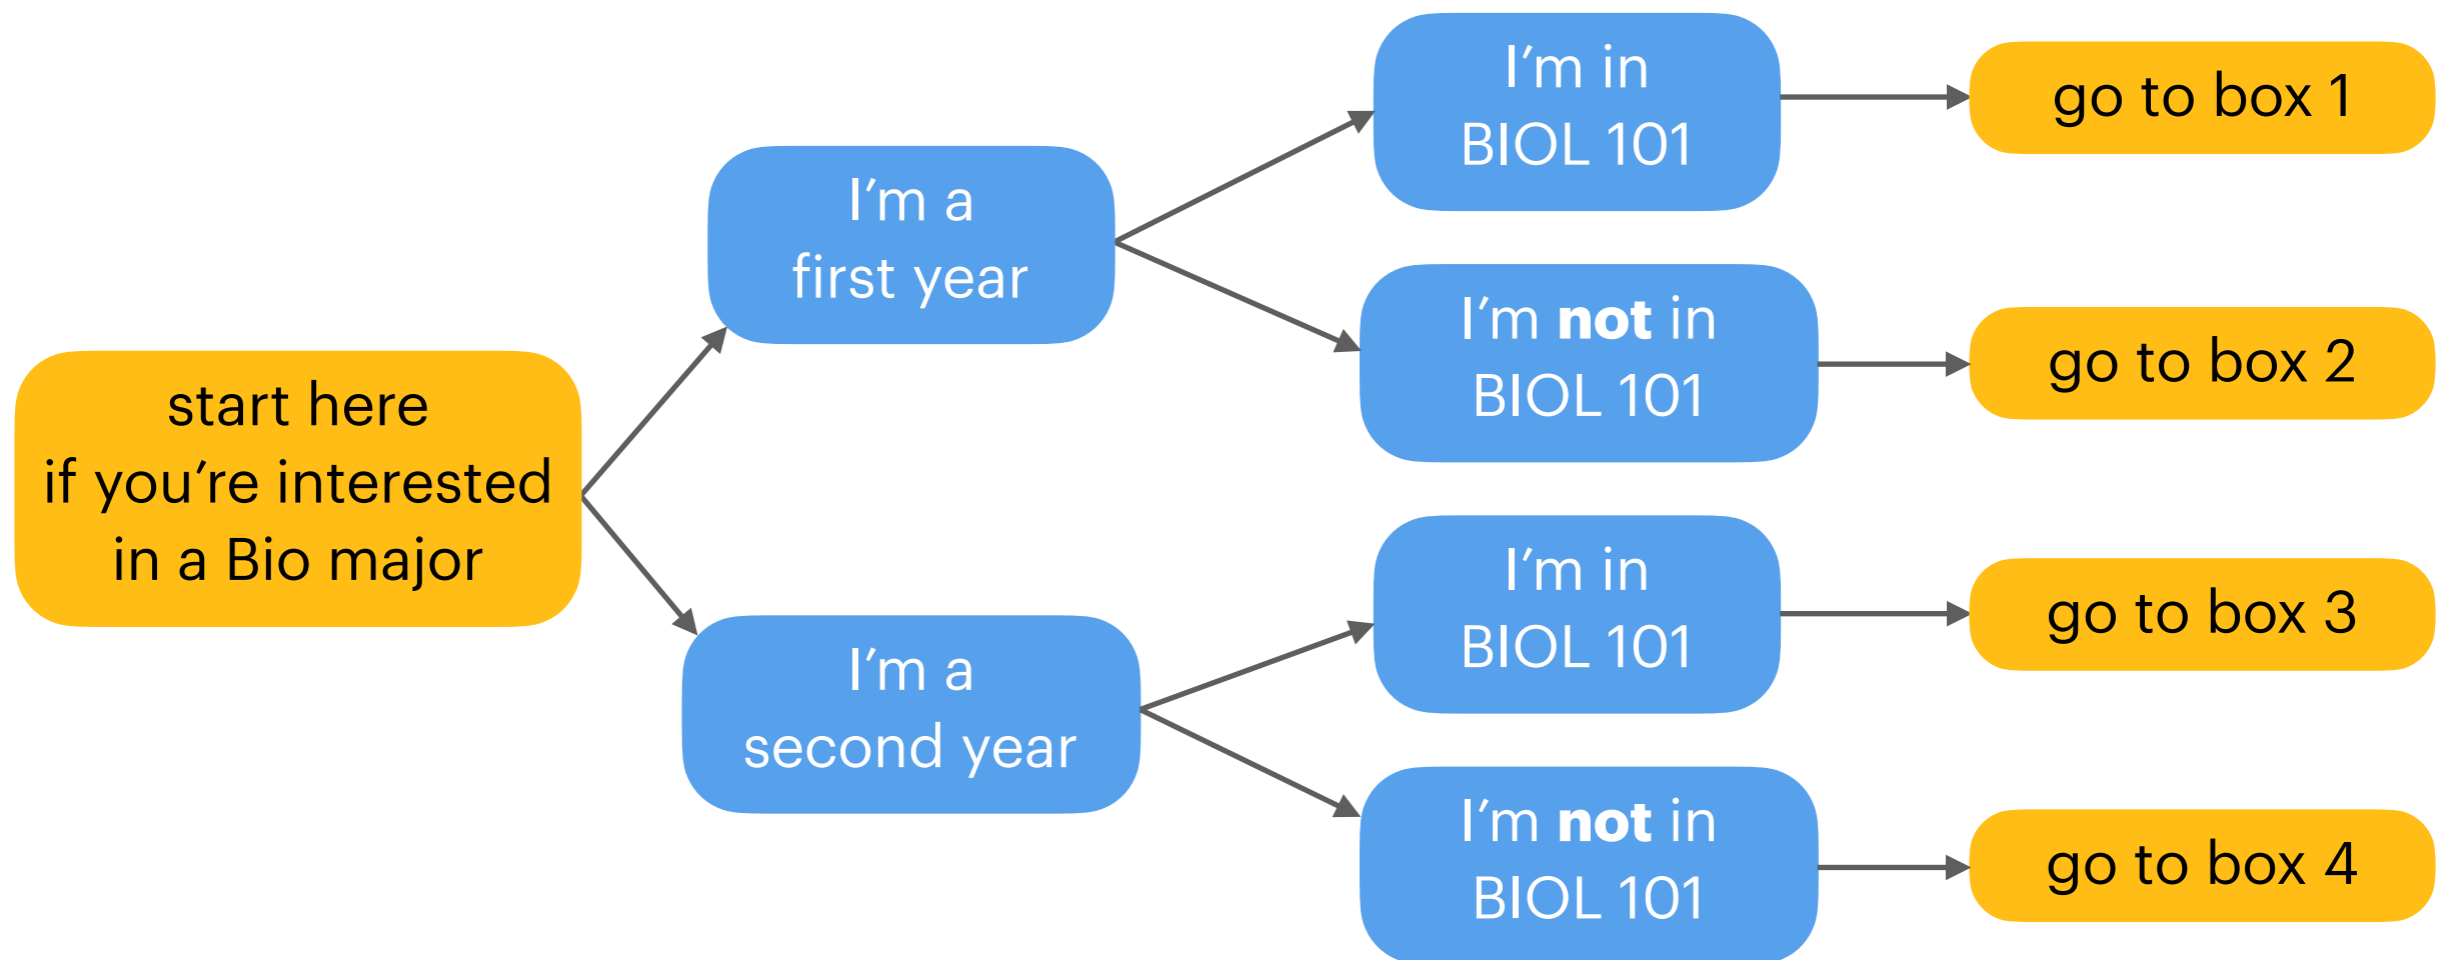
start here
if you're interested
in a Bio major

I'm a
first year

I'm in
BIOL 101

go to box 1

I'm **not** in
BIOL 101

go to box 2

I'm a
second year

I'm in
BIOL 101

go to box 3

I'm **not** in
BIOL 101

go to box 4